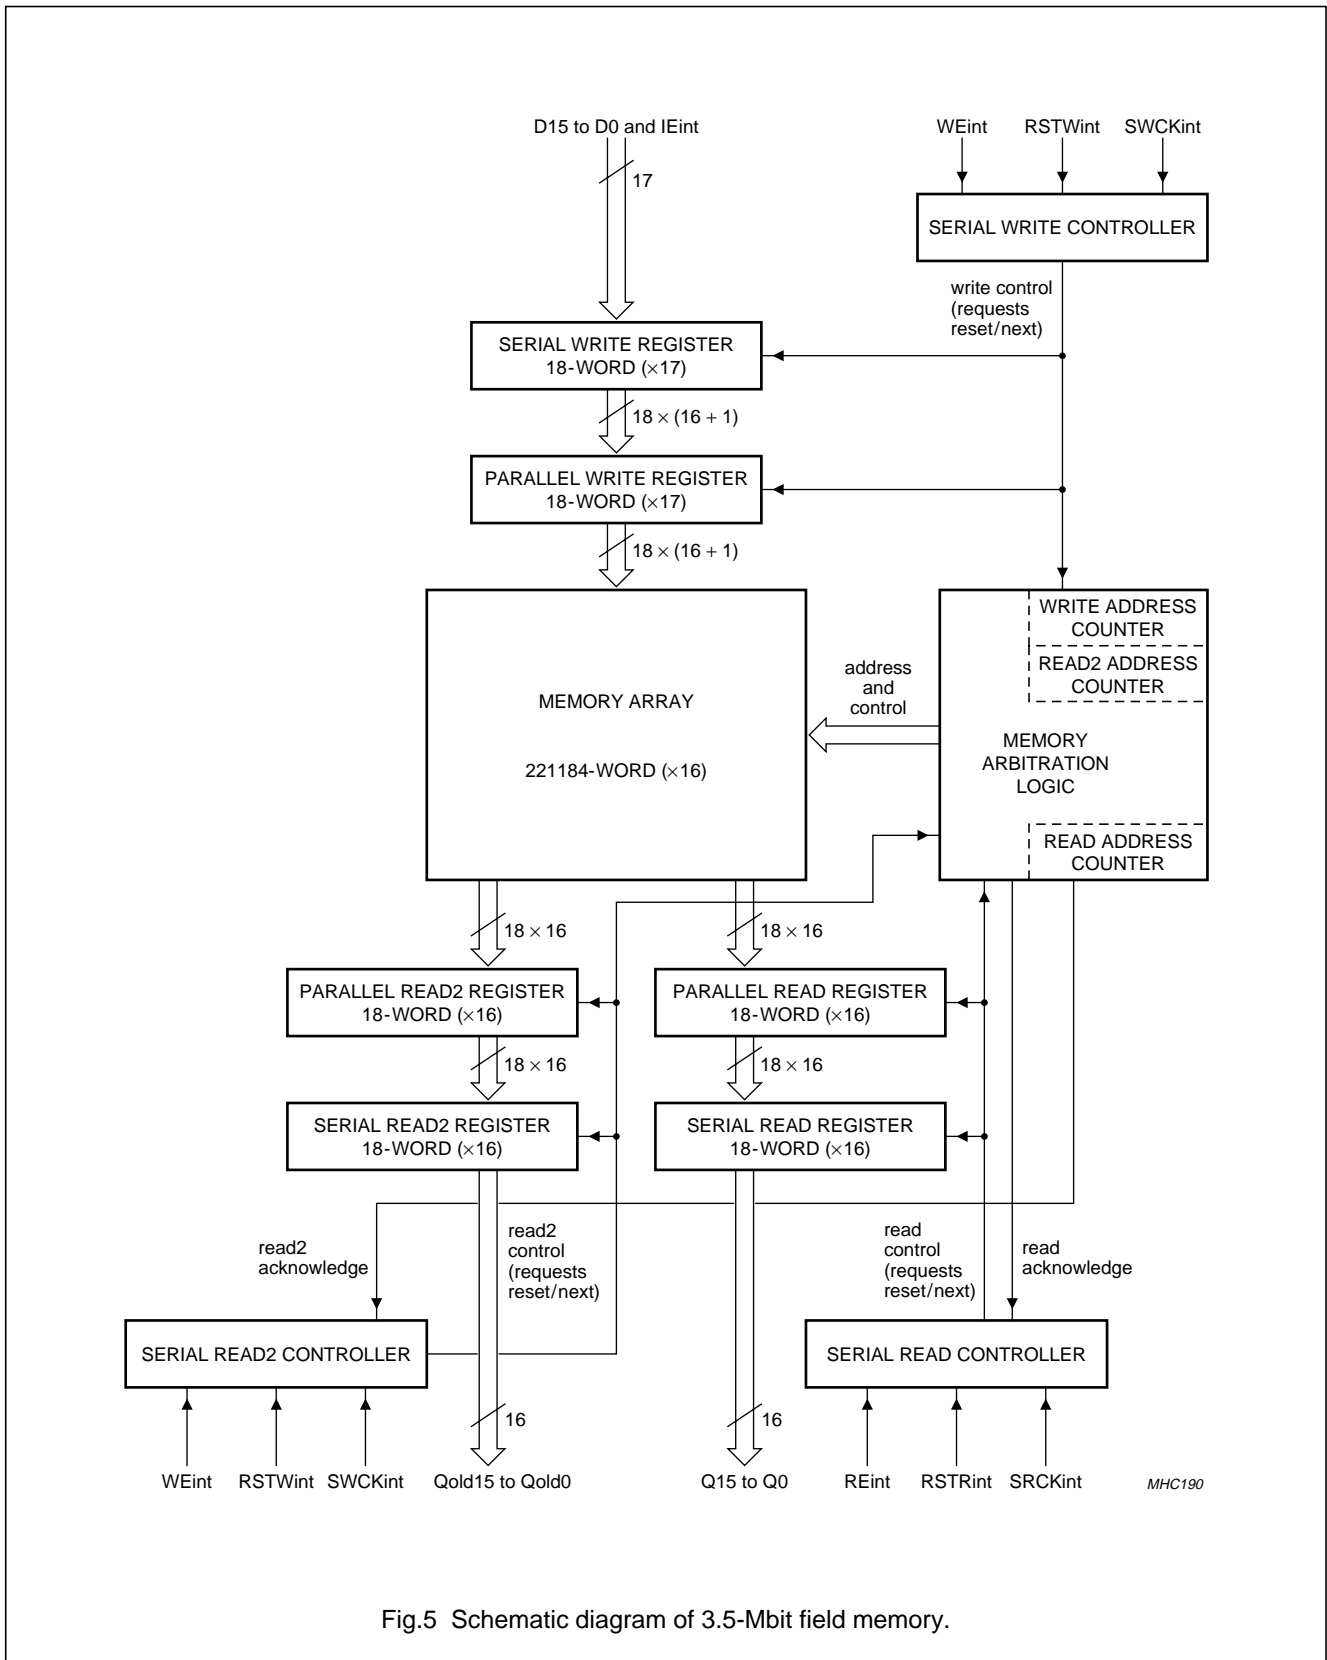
D15 to D0 and IEint

17

WEint RSTWint SWCKint

SERIAL WRITE CONTROLLER

write control (requests reset/next)

SERIAL WRITE REGISTER
18-WORD (×17)

$18 \times (16 + 1)$

PARALLEL WRITE REGISTER
18-WORD (×17)

$18 \times (16 + 1)$

MEMORY ARRAY

221184-WORD (×16)

address and control

WRITE ADDRESS COUNTER

READ2 ADDRESS COUNTER

MEMORY ARBITRATION LOGIC

READ ADDRESS COUNTER

$18 \times 16$

$18 \times 16$

PARALLEL READ2 REGISTER
18-WORD (×16)

PARALLEL READ REGISTER
18-WORD (×16)

$18 \times 16$

$18 \times 16$

SERIAL READ2 REGISTER
18-WORD (×16)

SERIAL READ REGISTER
18-WORD (×16)

read2 acknowledge

read2 control (requests reset/next)

read control (requests reset/next)

read acknowledge

SERIAL READ2 CONTROLLER

SERIAL READ CONTROLLER

16

16

WEint RSTWint SWCKint

Qold15 to Qold0

Q15 to Q0

REint RSTRint SRCKint

MHC190

Fig.5 Schematic diagram of 3.5-Mbit field memory.